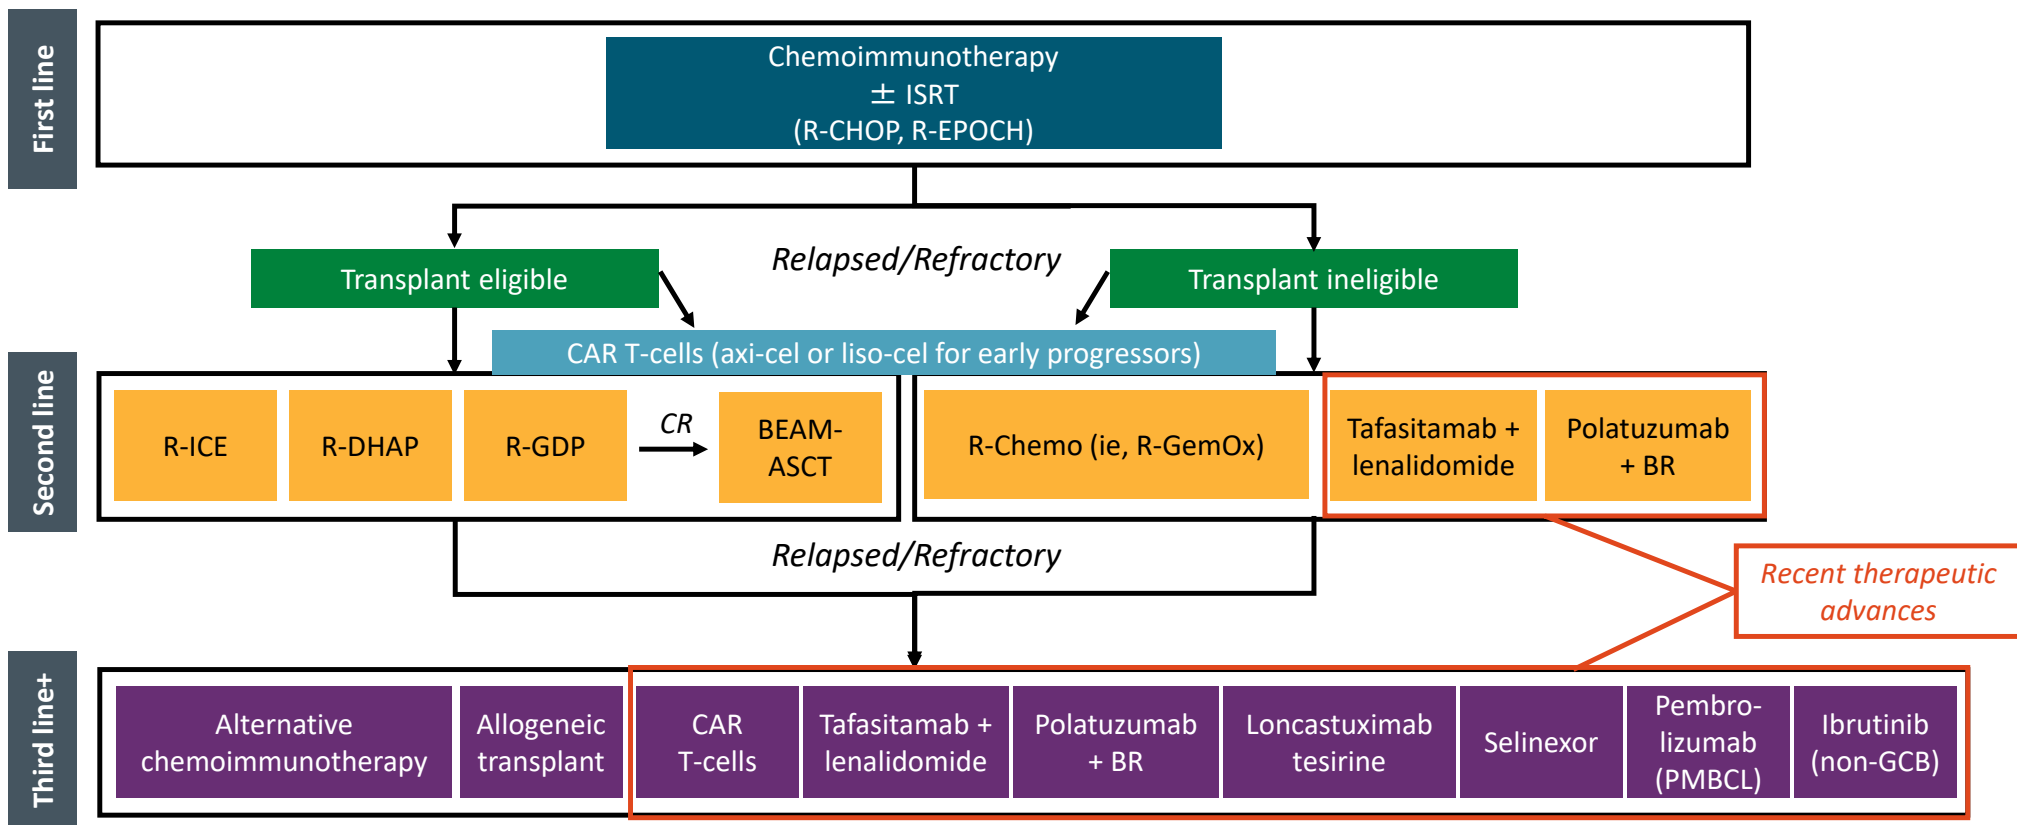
First line

Chemoimmunotherapy
$\pm$ ISRT
(R-CHOP, R-EPOCH)

Transplant eligible

Relapsed/Refractory

Transplant ineligible

CAR T-cells (axi-cel or liso-cel for early progressors)

Second line

R-ICE

R-DHAP

R-GDP

CR

BEAM-ASCT

R-Chemo (ie, R-GemOx)

Tafasitamab + lenalidomide

Polatuzumab + BR

Relapsed/Refractory

Recent therapeutic advances

Third line+

Alternative chemoimmunotherapy

Allogeneic transplant

CAR T-cells

Tafasitamab + lenalidomide

Polatuzumab + BR

Loncastuximab tesirine

Selinexor

Pembrolizumab (PMBCL)

Ibrutinib (non-GCB)